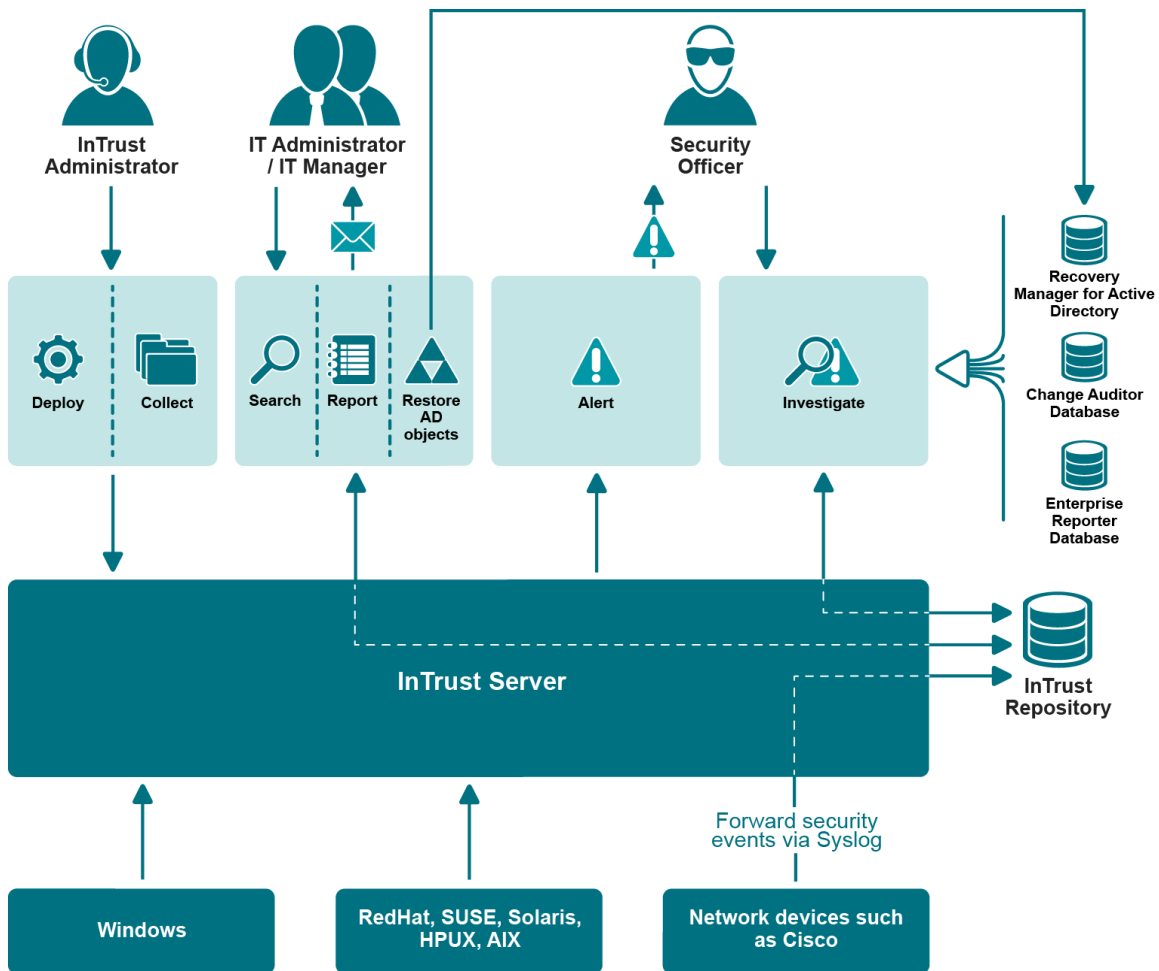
InTrust Administrator

IT Administrator / IT Manager

Security Officer

Deploy

Collect

Search

Report

Restore AD objects

Alert

Investigate

Recovery Manager for Active Directory

Change Auditor Database

Enterprise Reporter Database

InTrust Server

InTrust Repository

Forward security events via Syslog

Windows

RedHat, SUSE, Solaris, HPUX, AIX

Network devices such as Cisco